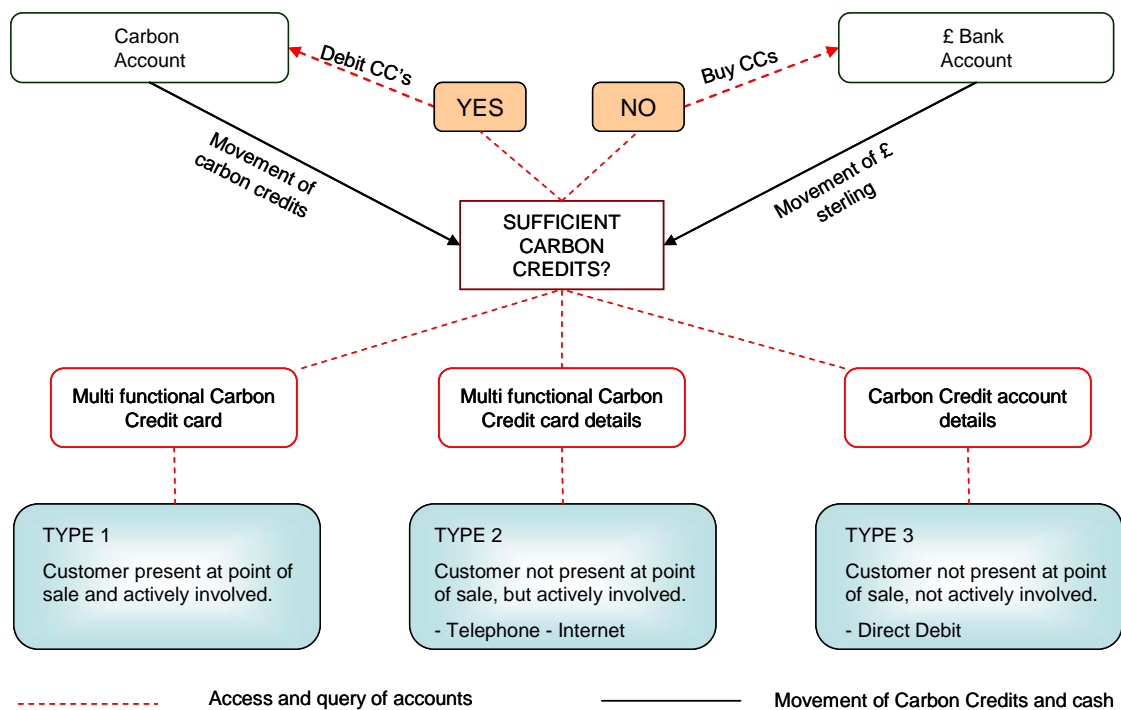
Carbon Account

Debit CC's

YES

NO

Buy CCs

£ Bank Account

Movement of carbon credits

SUFFICIENT CARBON CREDITS?

Movement of £ sterling

Multi functional Carbon Credit card

Multi functional Carbon Credit card details

Carbon Credit account details

TYPE 1

Customer present at point of sale and actively involved.

TYPE 2

Customer not present at point of sale, but actively involved.

- Telephone - Internet

TYPE 3

Customer not present at point of sale, not actively involved.

- Direct Debit

Access and query of accounts

Movement of Carbon Credits and cash